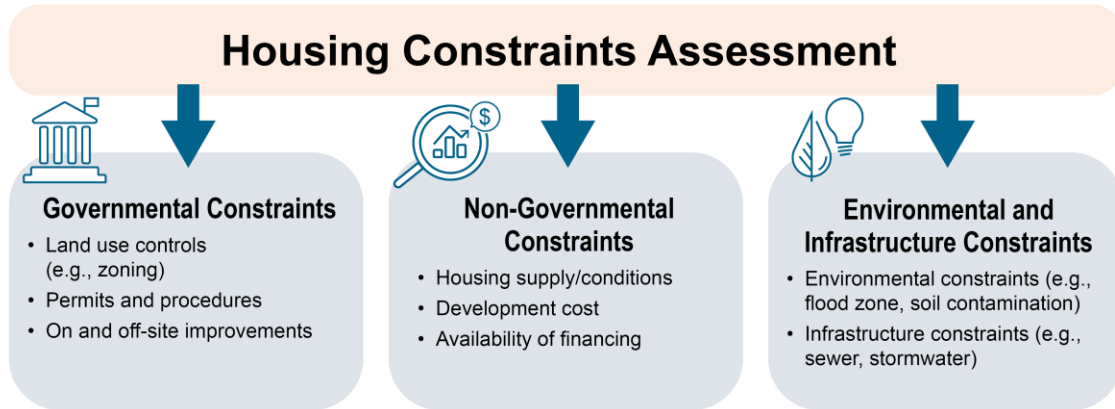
Housing Constraints Assessment

$

Governmental Constraints
• Land use controls (e.g., zoning)
• Permits and procedures
• On and off-site improvements

Non-Governmental Constraints
• Housing supply/conditions
• Development cost
• Availability of financing

Environmental and Infrastructure Constraints
• Environmental constraints (e.g., flood zone, soil contamination)
• Infrastructure constraints (e.g., sewer, stormwater)